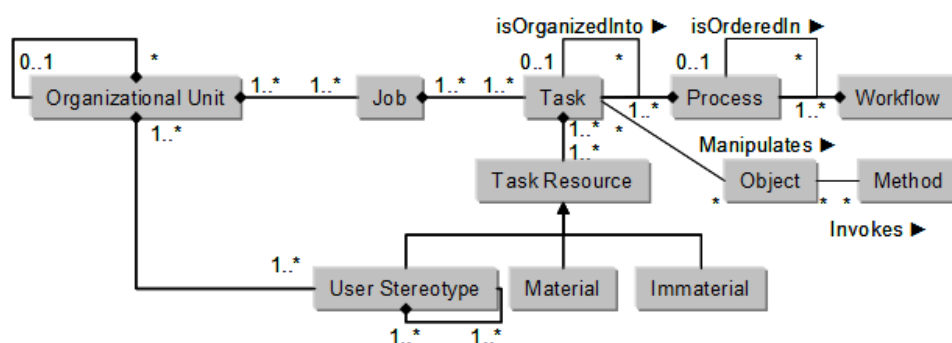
isOrganizedInto ▶
isOrderedIn ▶
0..1
*
0..1
*
0..1
*
Organizational Unit
1..*
1..*
Job
1..*
1..*
Task
1..*
Process
1..*
Workflow
1..*
1..*
*
1..*
Manipulates ▶
Task Resource
Object
Method
*
*
*
Invokes ▶
1..*
User Stereotype
Material
Immaterial
1..*
1..*